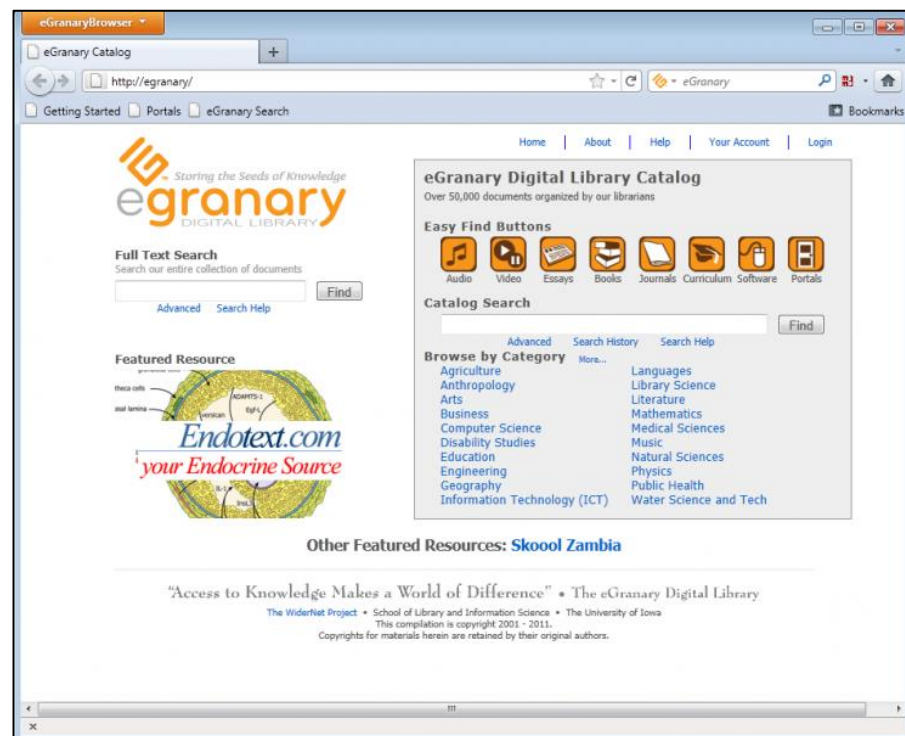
eGranaryBrowser

eGranary Catalog +

http://egranary/

eGranary

Getting Started Portals eGranary Search

Bookmarks

Home | About | Help | Your Account | Login

Storing the Seeds of Knowledge

egranary

DIGITAL LIBRARY

Full Text Search

Search our entire collection of documents

Find

Advanced Search Help

Featured Resource

theca cells

basal lamina

ADAMTS-1

Egf-L

versican

Endotext.com

your Endocrine Source

eGranary Digital Library Catalog

Over 50,000 documents organized by our librarians

Easy Find Buttons

Audio Video Essays Books Journals Curriculum Software Portals

Catalog Search

Find

Advanced Search History Search Help

Browse by Category More...

Agriculture
Anthropology
Arts
Business
Computer Science
Disability Studies
Education
Engineering
Geography
Information Technology (ICT)

Languages
Library Science
Literature
Mathematics
Medical Sciences
Music
Natural Sciences
Physics
Public Health
Water Science and Tech

Other Featured Resources: Skoool Zambia

"Access to Knowledge Makes a World of Difference" • The eGranary Digital Library

The WiderNet Project • School of Library and Information Science • The University of Iowa

This compilation is copyright 2001 - 2011.

Copyrights for materials herein are retained by their original authors.